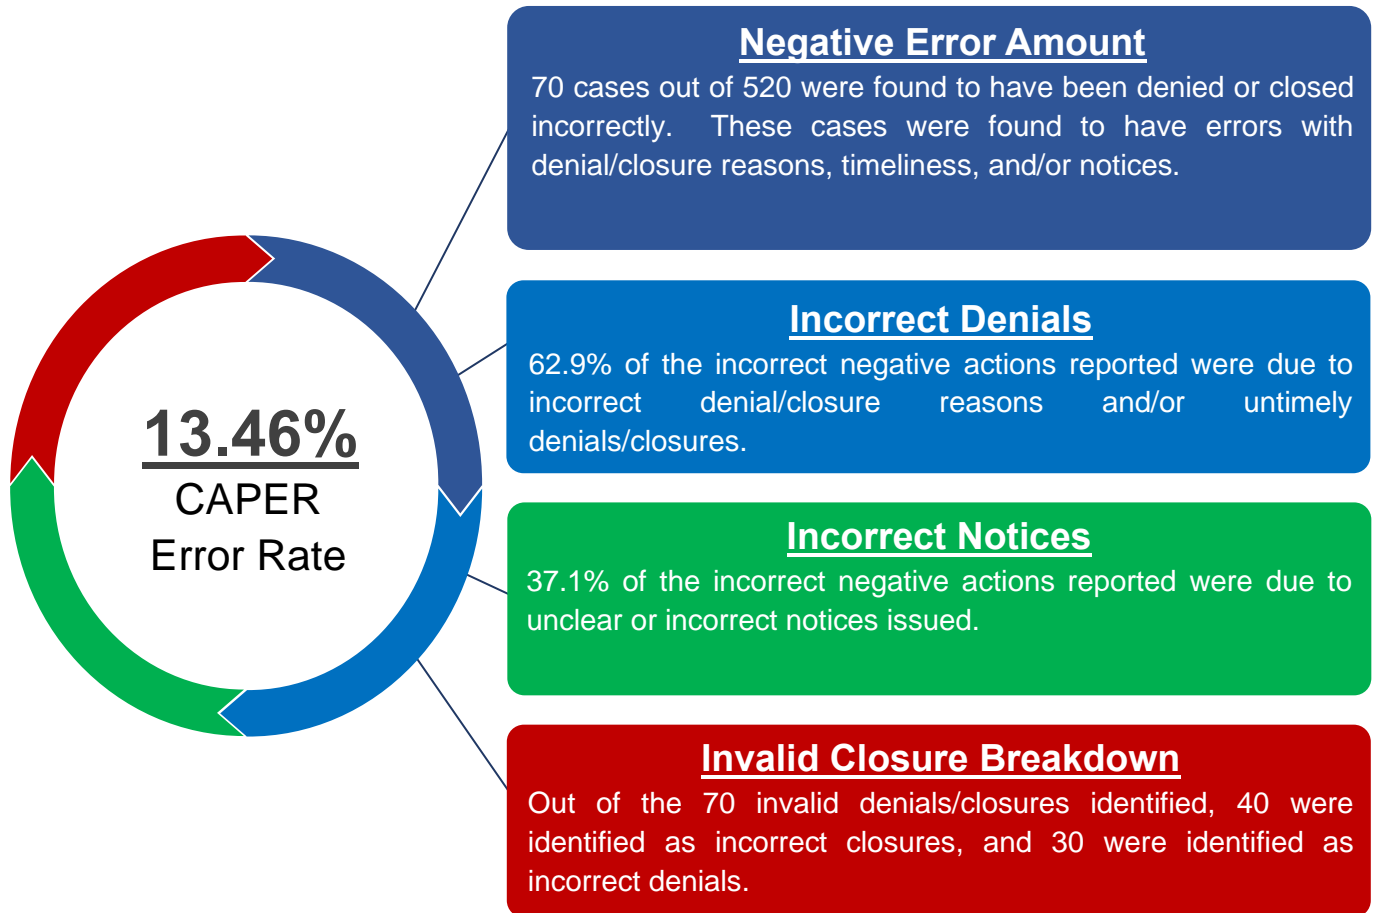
13.46%
CAPER
Error Rate

Negative Error Amount
70 cases out of 520 were found to have been denied or closed incorrectly. These cases were found to have errors with denial/closure reasons, timeliness, and/or notices.

Incorrect Denials
62.9% of the incorrect negative actions reported were due to incorrect denial/closure reasons and/or untimely denials/closures.

Incorrect Notices
37.1% of the incorrect negative actions reported were due to unclear or incorrect notices issued.

Invalid Closure Breakdown
Out of the 70 invalid denials/closures identified, 40 were identified as incorrect closures, and 30 were identified as incorrect denials.